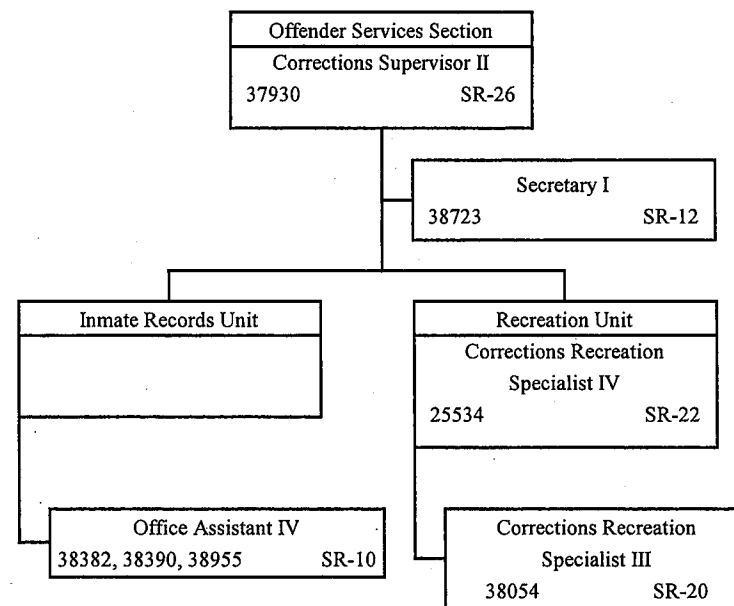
Offender Services Section
Corrections Supervisor II
37930 SR-26

Secretary I
38723 SR-12

Inmate Records Unit

Recreation Unit
Corrections Recreation Specialist IV
25534 SR-22

Office Assistant IV
38382, 38390, 38955 SR-10

Corrections Recreation Specialist III
38054 SR-20